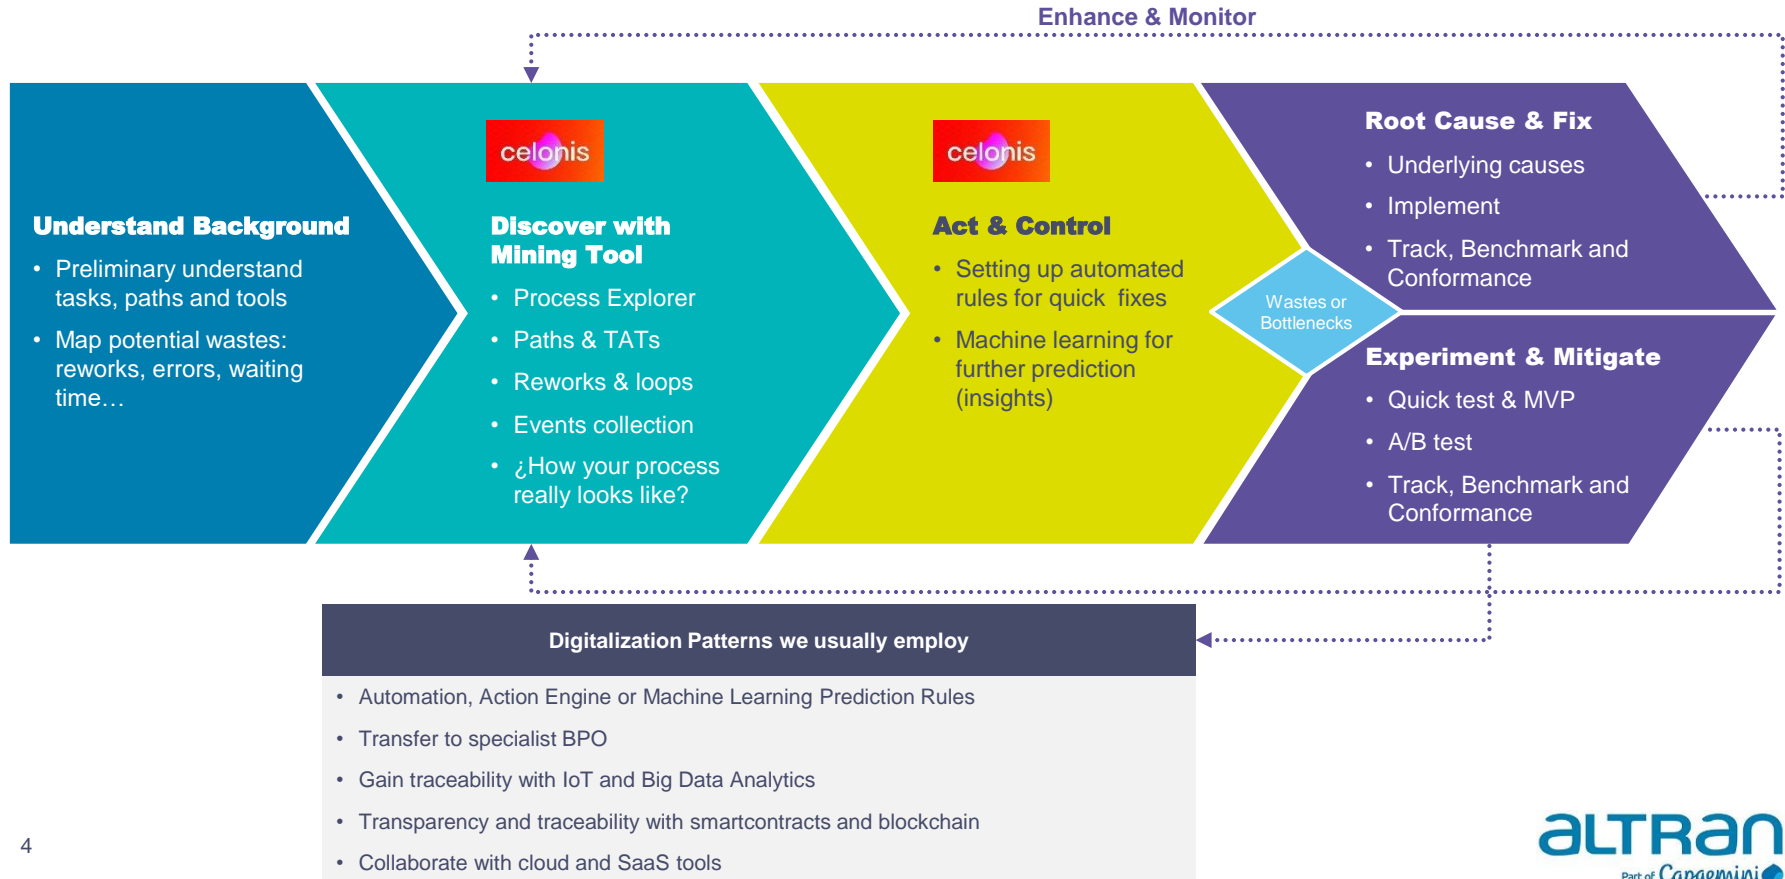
Enhance & Monitor

Understand Background
• Preliminary understand tasks, paths and tools
• Map potential wastes: reworks, errors, waiting time…

celonis
Discover with Mining Tool
• Process Explorer
• Paths & TATs
• Reworks & loops
• Events collection
• ¿How your process really looks like?

celonis
Act & Control
• Setting up automated rules for quick fixes
• Machine learning for further prediction (insights)

Wastes or Bottlenecks

Root Cause & Fix
• Underlying causes
• Implement
• Track, Benchmark and Conformance

Experiment & Mitigate
• Quick test & MVP
• A/B test
• Track, Benchmark and Conformance

Digitalization Patterns we usually employ
• Automation, Action Engine or Machine Learning Prediction Rules
• Transfer to specialist BPO
• Gain traceability with IoT and Big Data Analytics
• Transparency and traceability with smartcontracts and blockchain
• Collaborate with cloud and SaaS tools

4

altran
Part of Capgemini